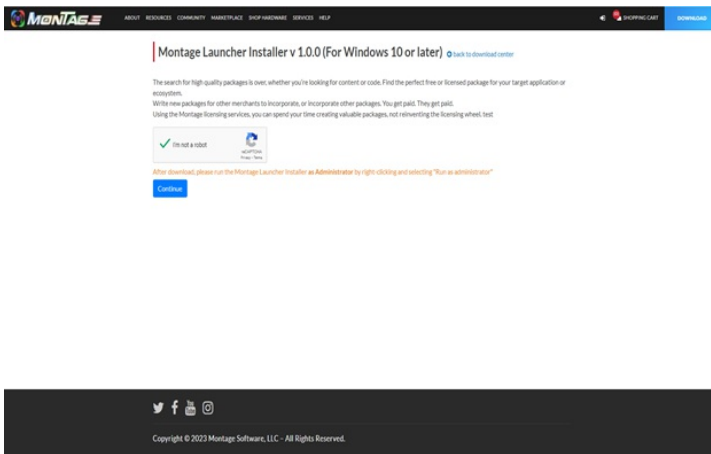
MONTAGE

ABOUT RESOURCES COMMUNITY MARKETPLACE SHOP HARDWARE SERVICES HELP

SHOPPING CART

DOWNLOAD

Montage Launcher Installer v 1.0.0 (For Windows 10 or later)

back to download center

The search for high quality packages is over, whether you're looking for content or code. Find the perfect free or licensed package for your target application or ecosystem.
Write new packages for other merchants to incorporate, or incorporate other packages. You get paid. They get paid.
Using the Montage licensing services, you can spend your time creating valuable packages, not reinventing the licensing wheel. test

I'm not a robot

reCAPTCHA
Privacy - Terms

After download, please run the Montage Launcher Installer as Administrator by right-clicking and selecting "Run as administrator"

Continue

You Tube

Copyright © 2023 Montage Software, LLC - All Rights Reserved.